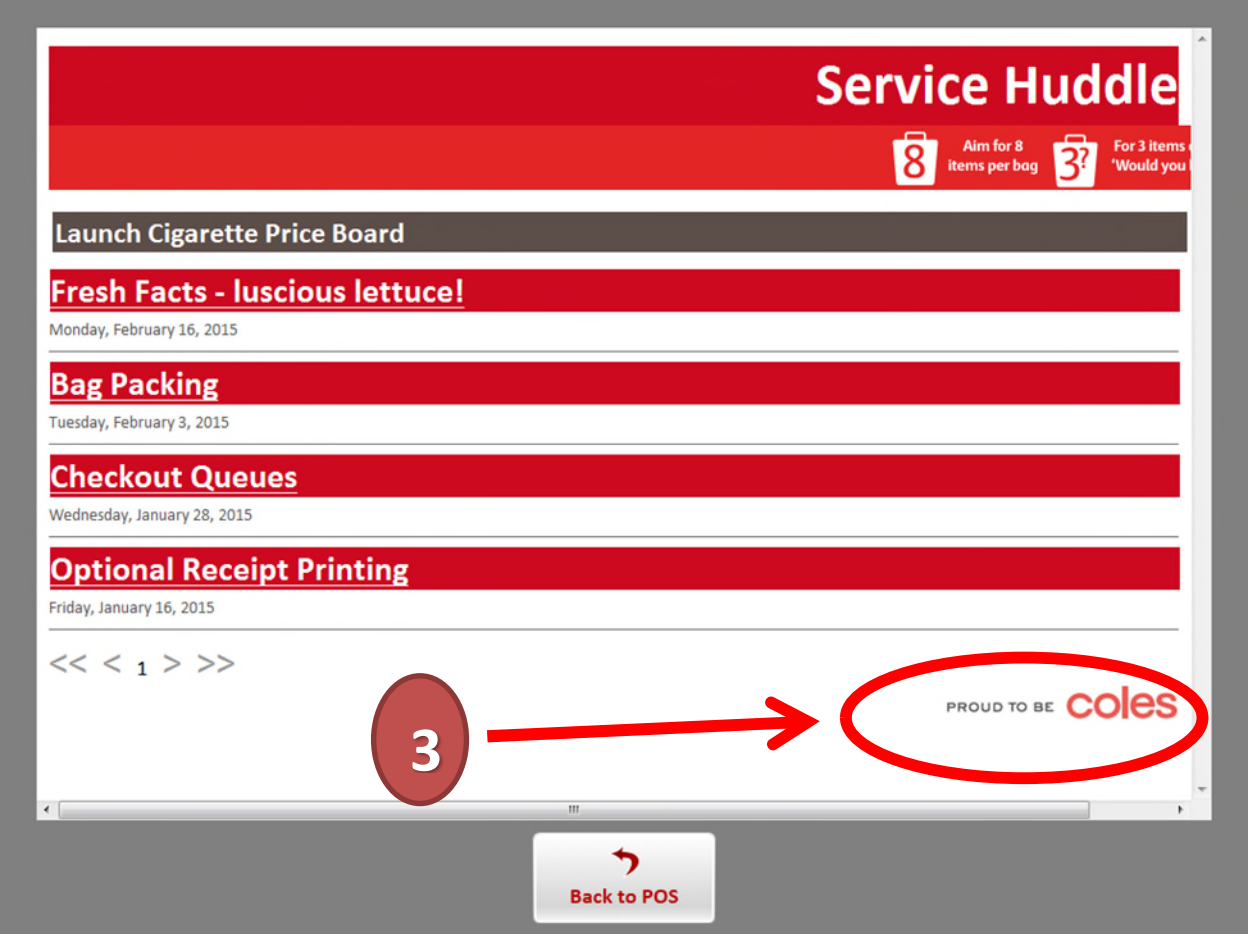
Service Huddle

8 Aim for 8 items per bag

3? For 3 items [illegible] 'Would you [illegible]

Launch Cigarette Price Board

Fresh Facts - luscious lettuce!

Monday, February 16, 2015

Bag Packing

Tuesday, February 3, 2015

Checkout Queues

Wednesday, January 28, 2015

Optional Receipt Printing

Friday, January 16, 2015

<< < 1 > >>

PROUD TO BE coles

3

Back to POS